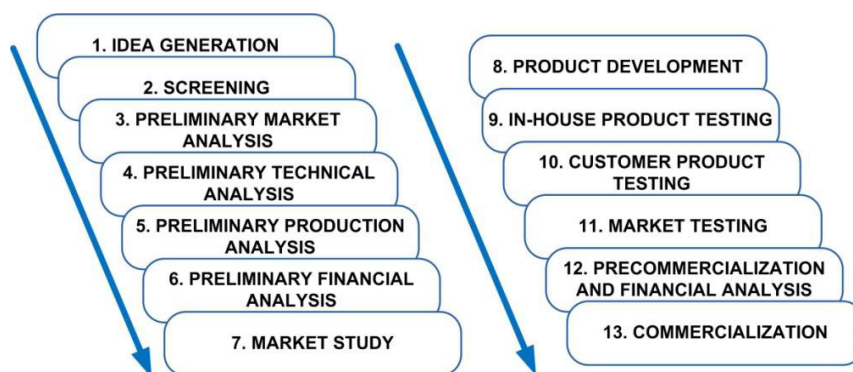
1. IDEA GENERATION

2. SCREENING

3. PRELIMINARY MARKET ANALYSIS

4. PRELIMINARY TECHNICAL ANALYSIS

5. PRELIMINARY PRODUCTION ANALYSIS

6. PRELIMINARY FINANCIAL ANALYSIS

7. MARKET STUDY

8. PRODUCT DEVELOPMENT

9. IN-HOUSE PRODUCT TESTING

10. CUSTOMER PRODUCT TESTING

11. MARKET TESTING

12. PRECOMMERCIALIZATION AND FINANCIAL ANALYSIS

13. COMMERCIALIZATION